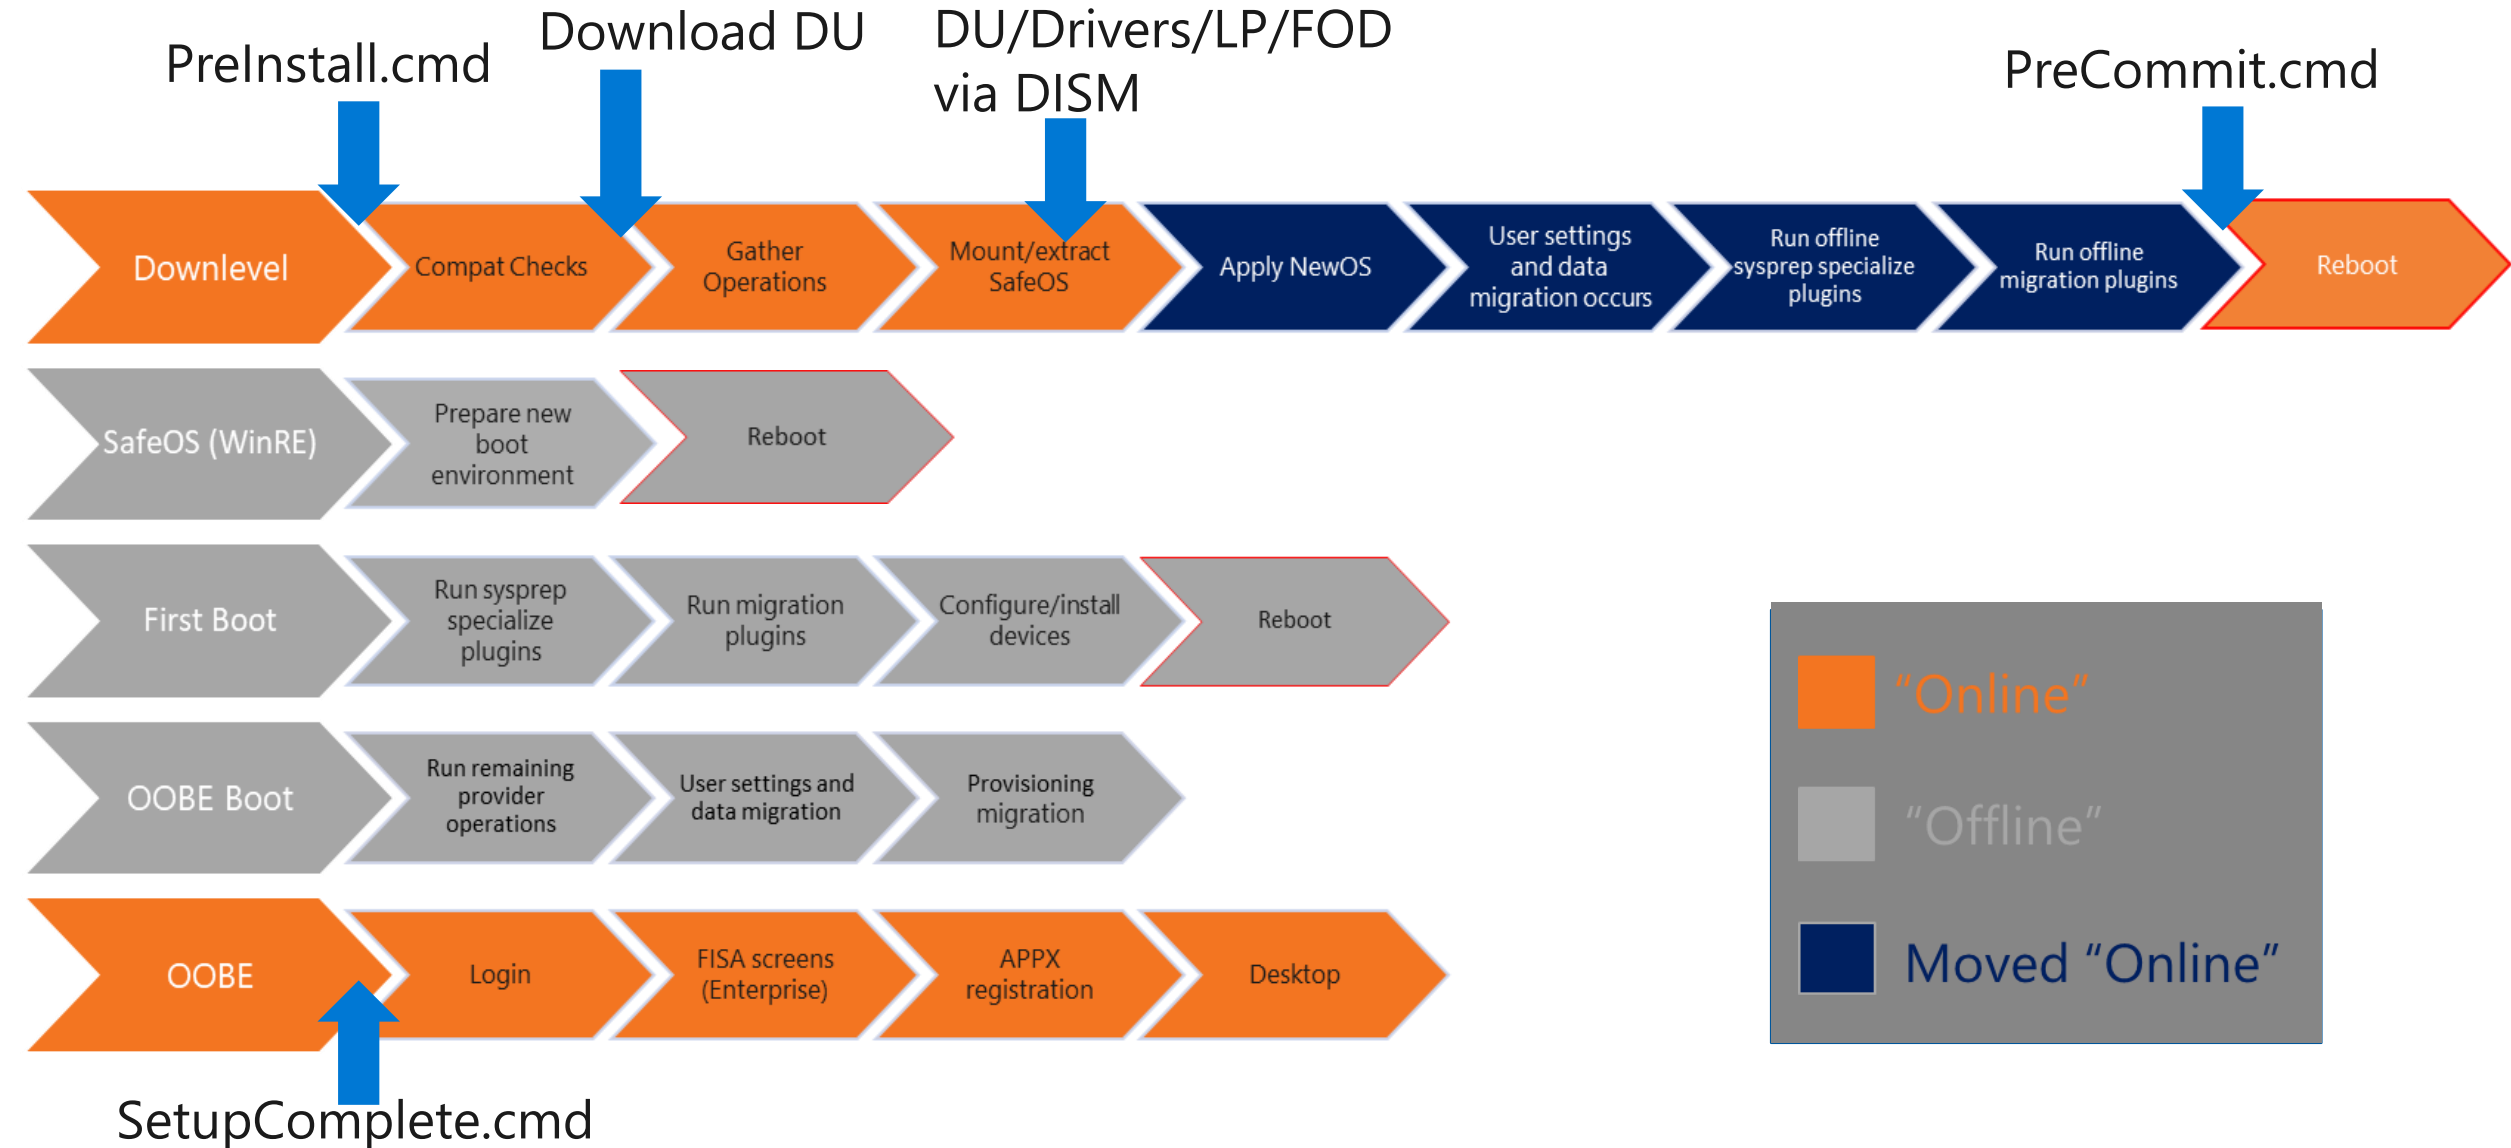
PreInstall.cmd

Download DU

DU/Drivers/LP/FOD via DISM

PreCommit.cmd

Downlevel

Compat Checks

Gather Operations

Mount/extract SafeOS

Apply NewOS

User settings and data migration occurs

Run offline sysprep specialize plugins

Run offline migration plugins

Reboot

SafeOS (WinRE)

Prepare new boot environment

Reboot

First Boot

Run sysprep specialize plugins

Run migration plugins

Configure/install devices

Reboot

OOBE Boot

Run remaining provider operations

User settings and data migration

Provisioning migration

OOBE

Login

FISA screens (Enterprise)

APPX registration

Desktop

SetupComplete.cmd

"Online"

"Offline"

Moved "Online"